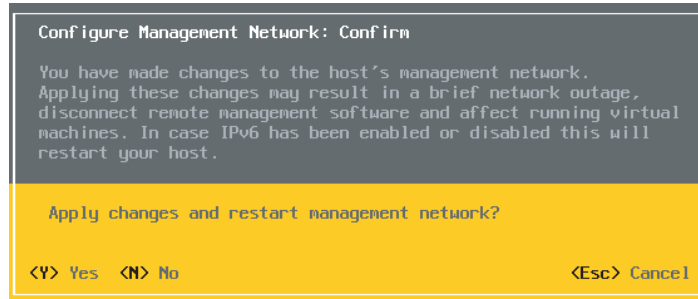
Configure Management Network: Confirm

You have made changes to the host's management network. Applying these changes may result in a brief network outage, disconnect remote management software and affect running virtual machines. In case IPv6 has been enabled or disabled this will restart your host.

Apply changes and restart management network?

<Y> Yes <N> No

<Esc> Cancel